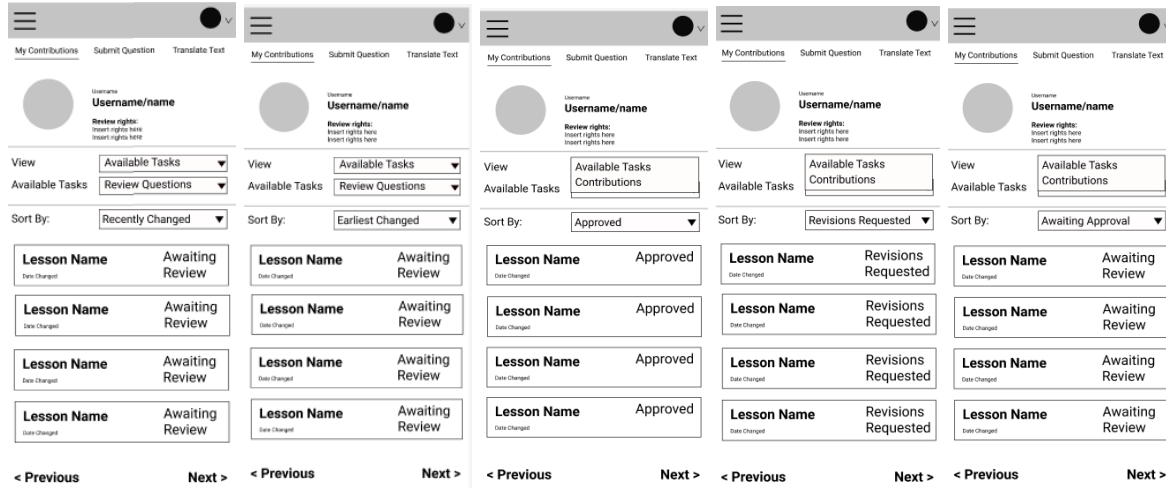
My Contributions Submit Question Translate Text

Username
Username/name
Review rights:
Insert rights here
Insert rights here

View Available Tasks
Available Tasks Review Questions

Sort By: Recently Changed

Lesson Name Awaiting Review
Date Changed

Lesson Name Awaiting Review
Date Changed

Lesson Name Awaiting Review
Date Changed

Lesson Name Awaiting Review
Date Changed

< Previous Next >

My Contributions Submit Question Translate Text

Username
Username/name
Review rights:
Insert rights here
Insert rights here

View Available Tasks
Available Tasks Review Questions

Sort By: Earliest Changed

Lesson Name Awaiting Review
Date Changed

Lesson Name Awaiting Review
Date Changed

Lesson Name Awaiting Review
Date Changed

Lesson Name Awaiting Review
Date Changed

< Previous Next >

My Contributions Submit Question Translate Text

Username
Username/name
Review rights:
Insert rights here
Insert rights here

View Available Tasks
Available Tasks Contributions

Sort By: Approved

Lesson Name Approved
Date Changed

Lesson Name Approved
Date Changed

Lesson Name Approved
Date Changed

Lesson Name Approved
Date Changed

< Previous Next >

My Contributions Submit Question Translate Text

Username
Username/name
Review rights:
Insert rights here
Insert rights here

View Available Tasks
Available Tasks Contributions

Sort By: Revisions Requested

Lesson Name Revisions Requested
Date Changed

Lesson Name Revisions Requested
Date Changed

Lesson Name Revisions Requested
Date Changed

Lesson Name Revisions Requested
Date Changed

< Previous Next >

My Contributions Submit Question Translate Text

Username
Username/name
Review rights:
Insert rights here
Insert rights here

View Available Tasks
Available Tasks Contributions

Sort By: Awaiting Approval

Lesson Name Awaiting Review
Date Changed

Lesson Name Awaiting Review
Date Changed

Lesson Name Awaiting Review
Date Changed

Lesson Name Awaiting Review
Date Changed

< Previous Next >